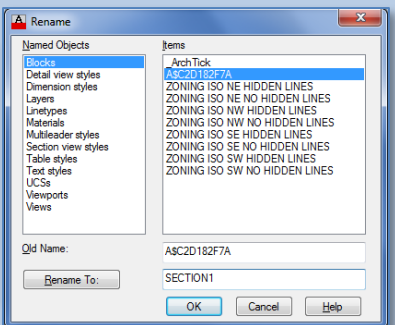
Rename

Named Objects
Blocks
Detail view styles
Dimension styles
Layers
Linetypes
Materials
Multileader styles
Section view styles
Table styles
Text styles
UCSs
Viewports
Views

Items
_ArchTick
A$C2D182F7A
ZONING ISO NE HIDDEN LINES
ZONING ISO NE NO HIDDEN LINES
ZONING ISO NW HIDDEN LINES
ZONING ISO NW NO HIDDEN LINES
ZONING ISO SE HIDDEN LINES
ZONING ISO SE NO HIDDEN LINES
ZONING ISO SW HIDDEN LINES
ZONING ISO SW NO HIDDEN LINES

Old Name: A$C2D182F7A

Rename To: SECTION1

OK Cancel Help